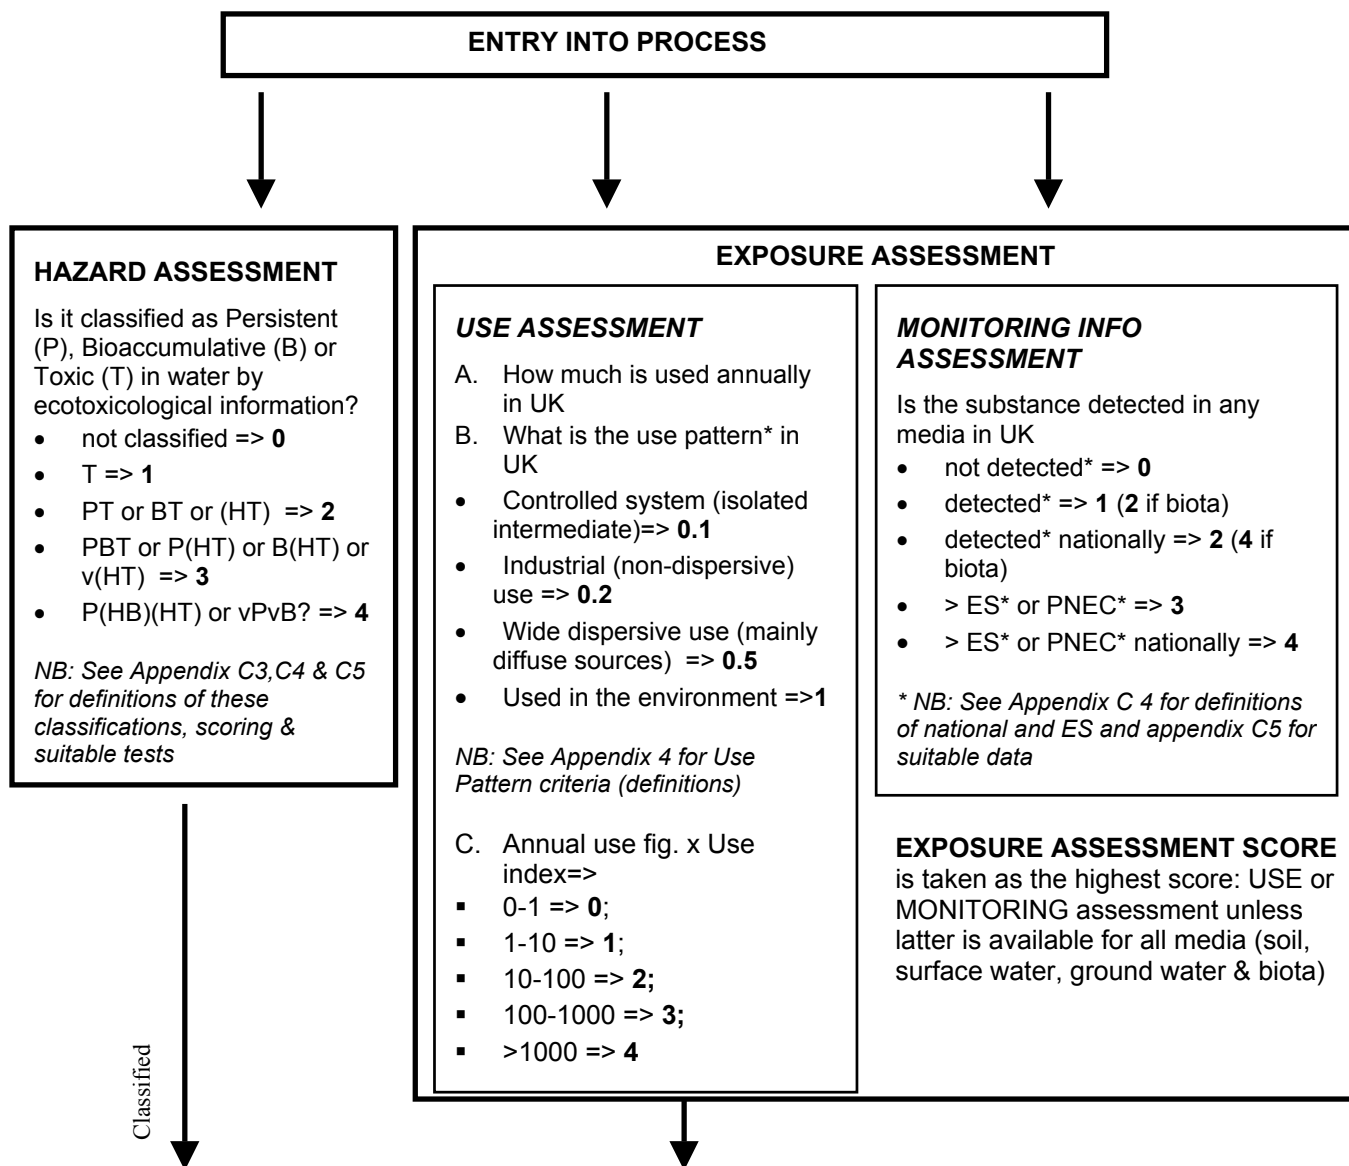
ENTRY INTO PROCESS

HAZARD ASSESSMENT

Is it classified as Persistent (P), Bioaccumulative (B) or Toxic (T) in water by ecotoxicological information?

- not classified => **0**
- T => **1**
- PT or BT or (HT) => **2**
- PBT or P(HT) or B(HT) or v(HT) => **3**
- P(HB)(HT) or vPvB? => **4**

*NB: See Appendix C3,C4 & C5 for definitions of these classifications, scoring & suitable tests*

Classified

EXPOSURE ASSESSMENT

*USE ASSESSMENT*

A. How much is used annually in UK

B. What is the use pattern* in UK

- Controlled system (isolated intermediate)=> **0.1**
- Industrial (non-dispersive) use => **0.2**
- Wide dispersive use (mainly diffuse sources) => **0.5**
- Used in the environment =>**1**

*NB: See Appendix 4 for Use Pattern criteria (definitions)*

C. Annual use fig. x Use index=>

- 0-1 => **0**;
- 1-10 => **1**;
- 10-100 => **2;**
- 100-1000 => **3;**
- >1000 => **4**

*MONITORING INFO ASSESSMENT*

Is the substance detected in any media in UK

- not detected* => **0**
- detected* => **1** (**2** if biota)
- detected* nationally => **2** (**4** if biota)
- > ES* or PNEC* => **3**
- > ES* or PNEC* nationally => **4**

*\* NB: See Appendix C 4 for definitions of national and ES and appendix C5 for suitable data*

**EXPOSURE ASSESSMENT SCORE** is taken as the highest score: USE or MONITORING assessment unless latter is available for all media (soil, surface water, ground water & biota)